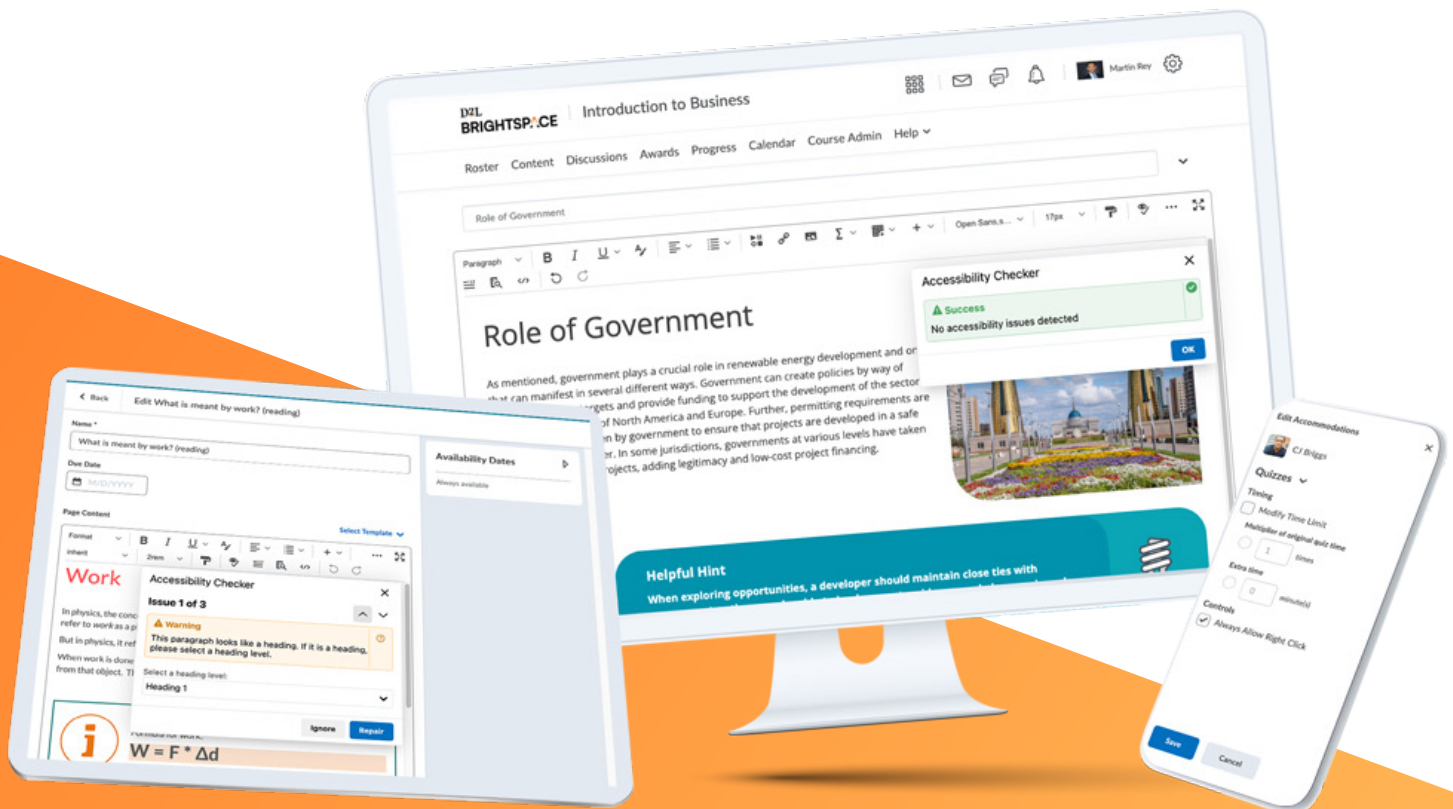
D2L BRIGHTSPACE Introduction to Business

Martin Rey

Roster Content Discussions Awards Progress Calendar Course Admin Help

Role of Government

Paragraph Open Sans,s... 17px

Accessibility Checker

Success
No accessibility issues detected

OK

Role of Government

As mentioned, government plays a crucial role in renewable energy development and on that can manifest in several different ways. Government can create policies by way of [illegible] targets and provide funding to support the development of the sector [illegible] of North America and Europe. Further, permitting requirements are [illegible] by government to ensure that projects are developed in a safe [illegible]. In some jurisdictions, governments at various levels have taken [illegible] projects, adding legitimacy and low-cost project financing.

Helpful Hint
When exploring opportunities, a developer should maintain close ties with

Back Edit What is meant by work? (reading)

Name *
What is meant by work? (reading)

Due Date
M/D/YYYY

Page Content

Select Template

Availability Dates
Always available

Format inherit 2rem

Work

In physics, the conc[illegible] refer to work as a p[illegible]
But in physics, it ref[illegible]
When work is done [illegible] from that object. T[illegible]

Accessibility Checker
Issue 1 of 3
Warning
This paragraph looks like a heading. If it is a heading, please select a heading level.
Select a heading level:
Heading 1
Ignore Repair

Formula for work:
W = F * Δd

Edit Accommodations
CJ Briggs
Quizzes
Timing
Modify Time Limit
Multiplier of original quiz time
1 times
Extra time
0 minute(s)
Controls
Always Allow Right Click
Save Cancel